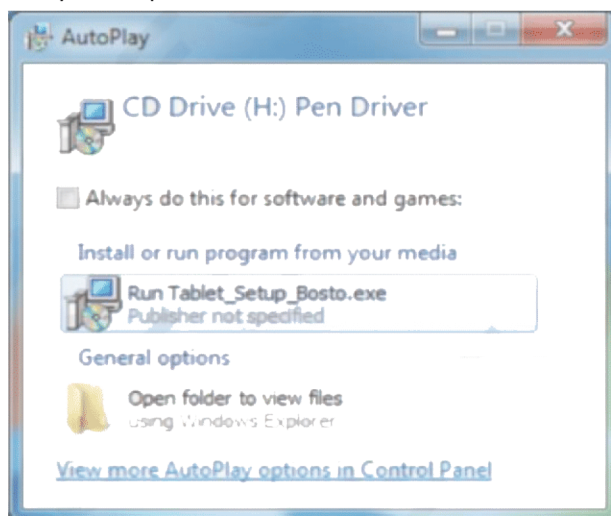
AutoPlay

CD Drive (H:) Pen Driver

Always do this for software and games:

Install or run program from your media

Run Tablet_Setup_Bosto.exe
Publisher not specified

General options

Open folder to view files
using Windows Explorer

View more AutoPlay options in Control Panel